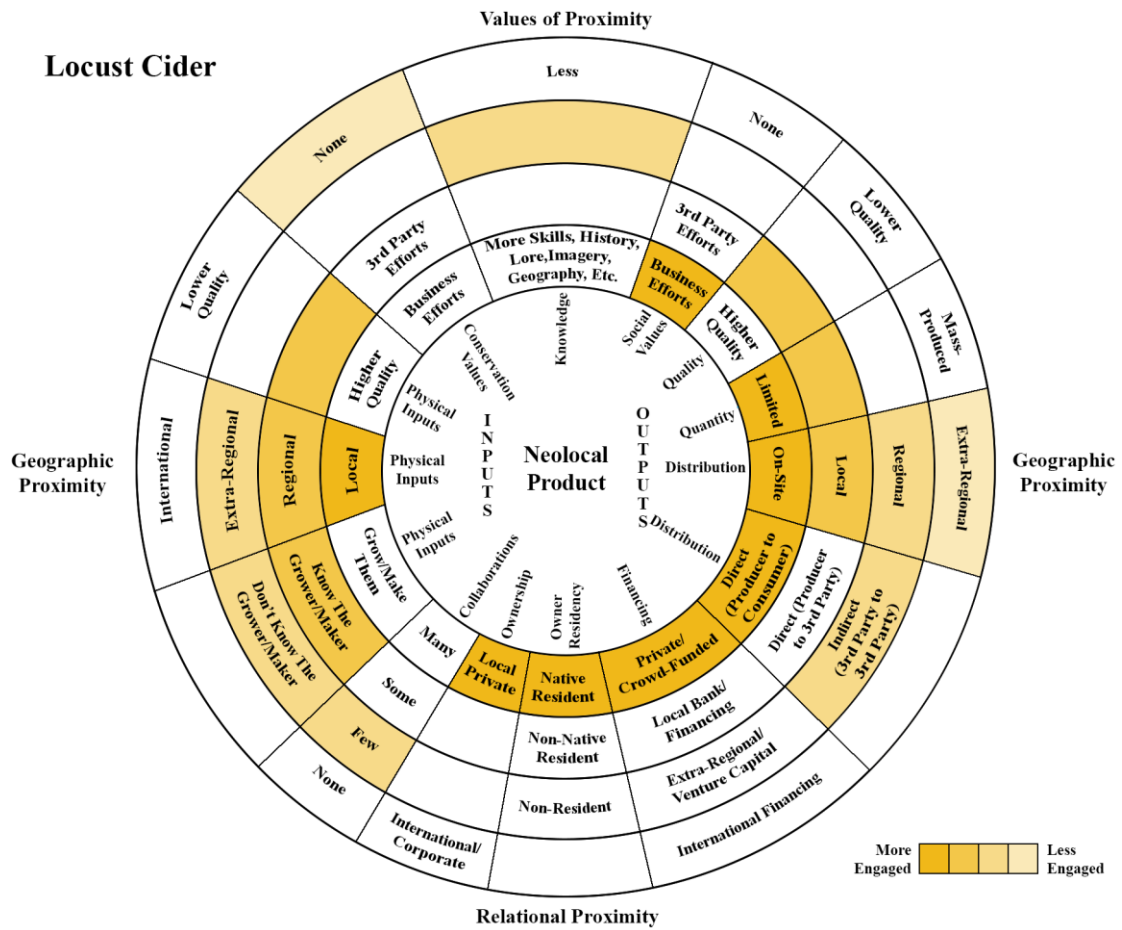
Values of Proximity

Locust Cider

Less

None

None

Lower Quality

3rd Party Efforts

3rd Party Efforts

More Skills, History, Lore,Imagery, Geography, Etc.

Business Efforts

Business Efforts

Lower Quality

Mass-Produced

Higher Quality

Higher Quality

Knowledge

Conservation Values

Social Values

Quality

Limited

Physical Inputs

INPUTS

OUTPUTS

Quantity

International

Extra-Regional

Regional

Local

Physical Inputs

Neolocal Product

Distribution

On-Site

Local

Regional

Extra-Regional

Geographic Proximity

Geographic Proximity

Physical Inputs

Distribution

Grow/Make Them

Know The Grower/Maker

Don't Know The Grower/Maker

Collaborations

Ownership

Owner Residency

Financing

Direct (Producer to Consumer)

Direct (Producer to 3rd Party)

Indirect (3rd Party to 3rd Party)

Many

Local Private

Native Resident

Private/ Crowd-Funded

Some

Few

Non-Native Resident

Local Bank/ Financing

None

Non-Resident

Extra-Regional/ Venture Capital

International/ Corporate

International Financing

More Engaged

Less Engaged

Relational Proximity